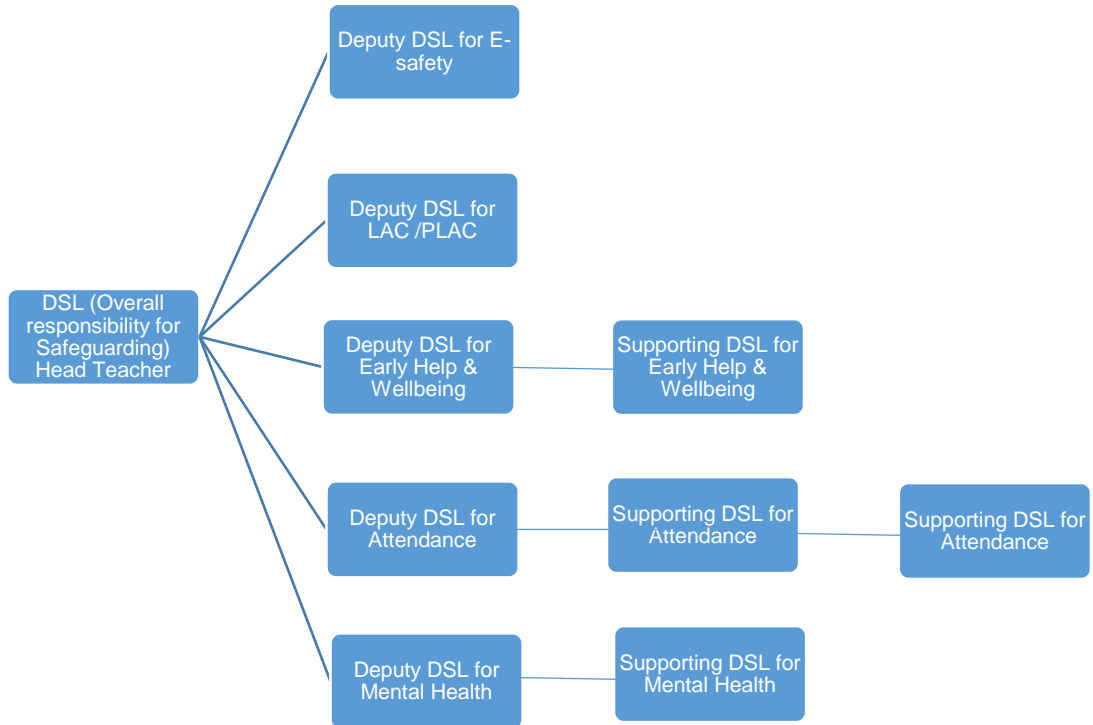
DSL (Overall responsibility for Safeguarding) Head Teacher

Deputy DSL for E-safety

Deputy DSL for LAC /PLAC

Deputy DSL for Early Help & Wellbeing

Supporting DSL for Early Help & Wellbeing

Deputy DSL for Attendance

Supporting DSL for Attendance

Supporting DSL for Attendance

Deputy DSL for Mental Health

Supporting DSL for Mental Health